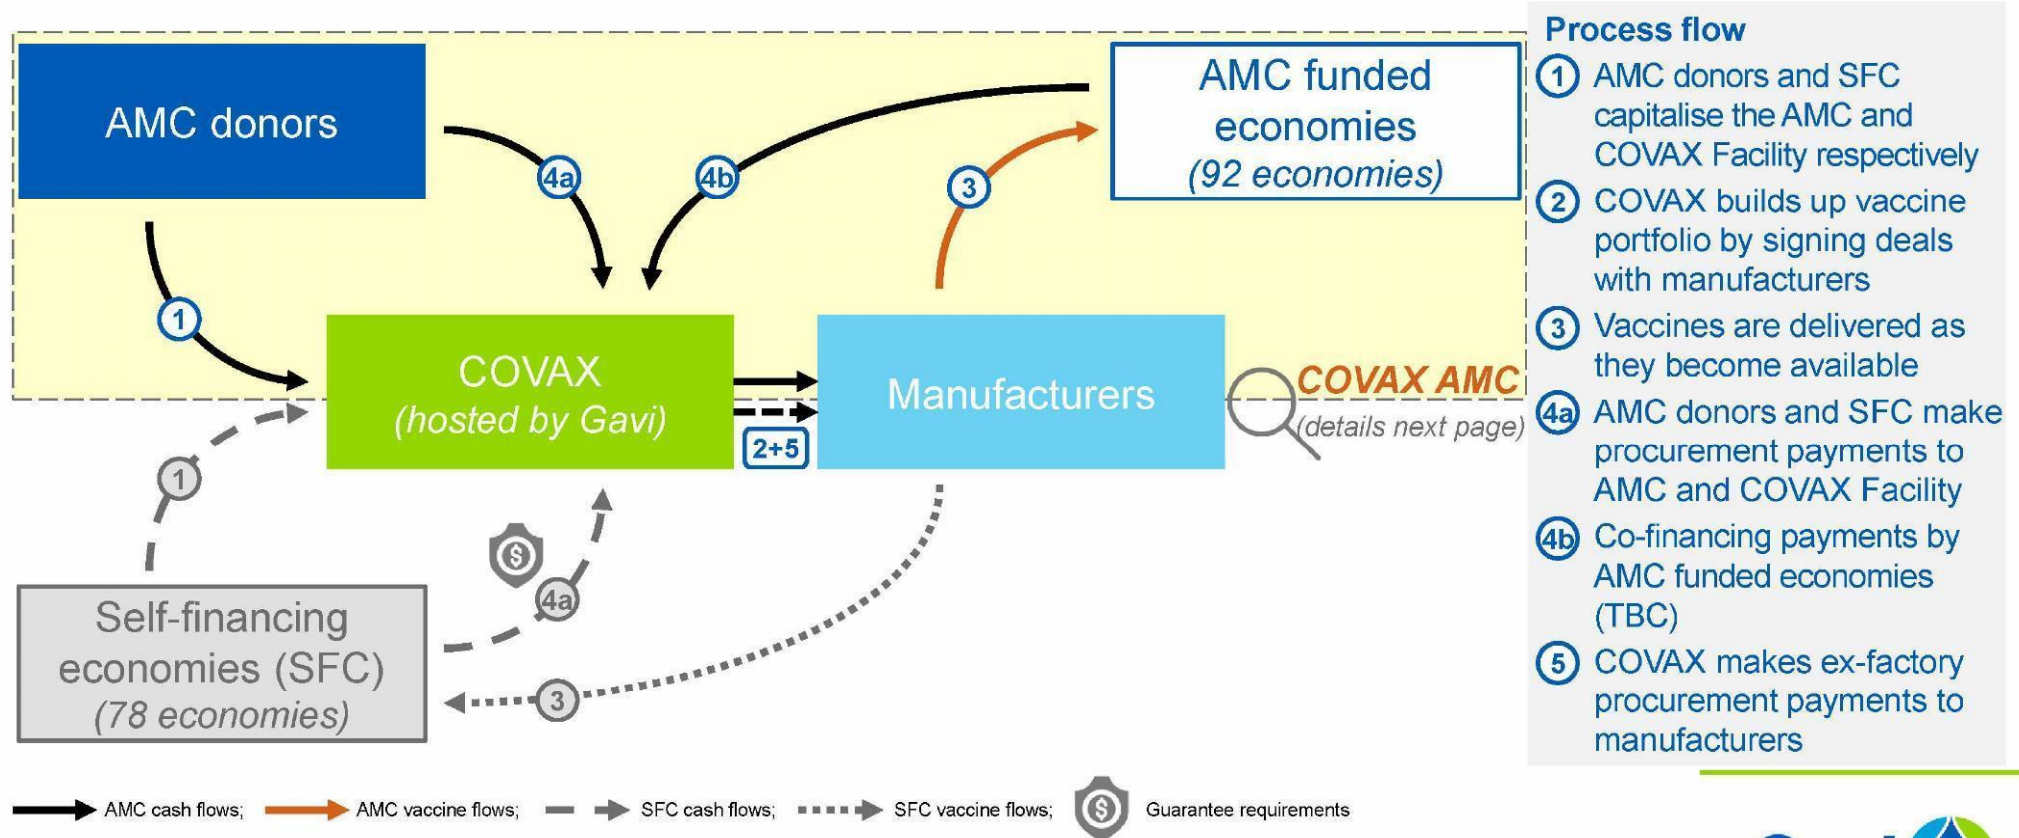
AMC donors

AMC funded economies
(92 economies)

4a
4b
3
1

COVAX
(hosted by Gavi)

2+5

Manufacturers

COVAX AMC
(details next page)

1
4a
3

Self-financing economies (SFC)
(78 economies)

Process flow

1 AMC donors and SFC capitalise the AMC and COVAX Facility respectively

2 COVAX builds up vaccine portfolio by signing deals with manufacturers

3 Vaccines are delivered as they become available

4a AMC donors and SFC make procurement payments to AMC and COVAX Facility

4b Co-financing payments by AMC funded economies (TBC)

5 COVAX makes ex-factory procurement payments to manufacturers

AMC cash flows; AMC vaccine flows; SFC cash flows; SFC vaccine flows; Guarantee requirements